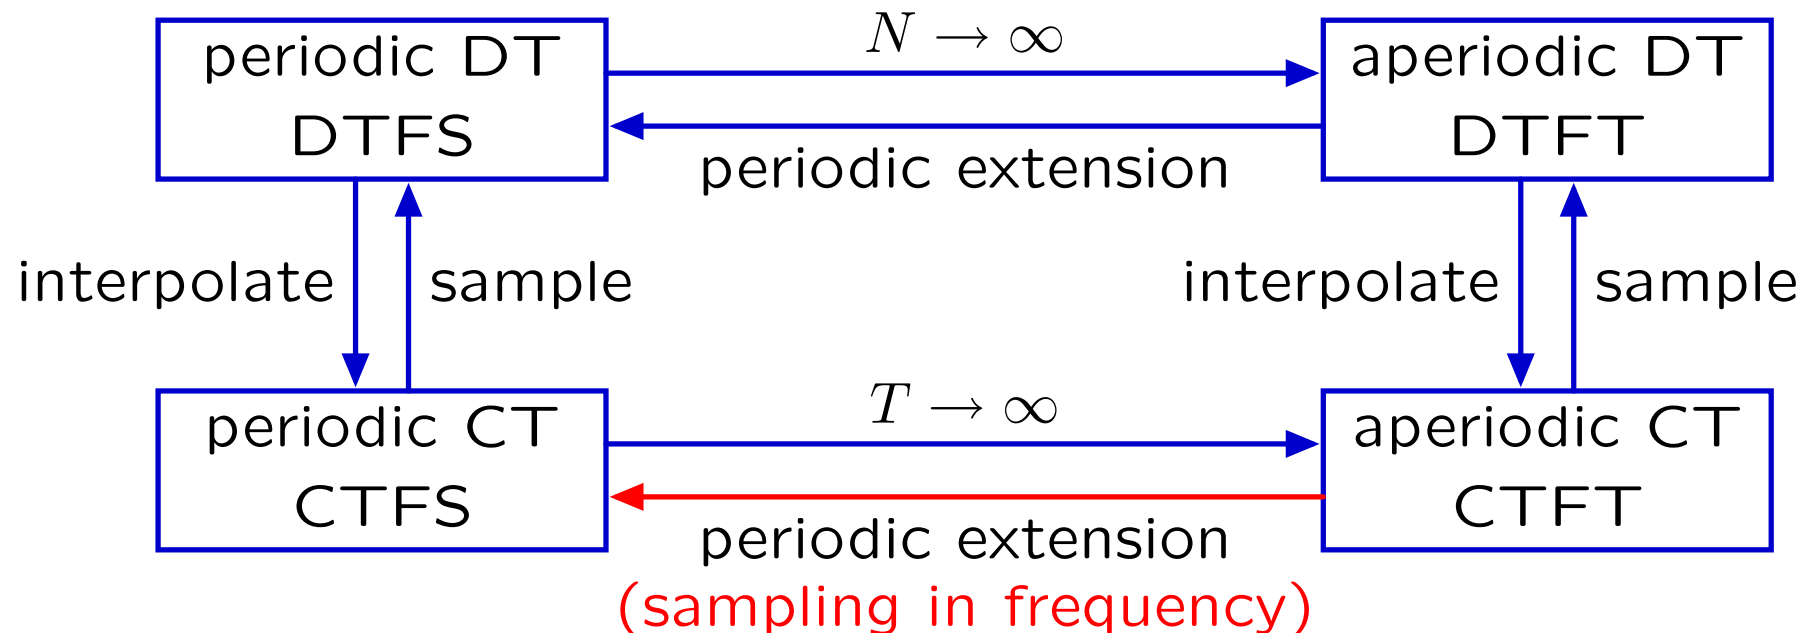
periodic DT
DTFS

$N \to \infty$

periodic extension

aperiodic DT
DTFT

interpolate

sample

interpolate

sample

periodic CT
CTFS

$T \to \infty$

periodic extension
(sampling in frequency)

aperiodic CT
CTFT